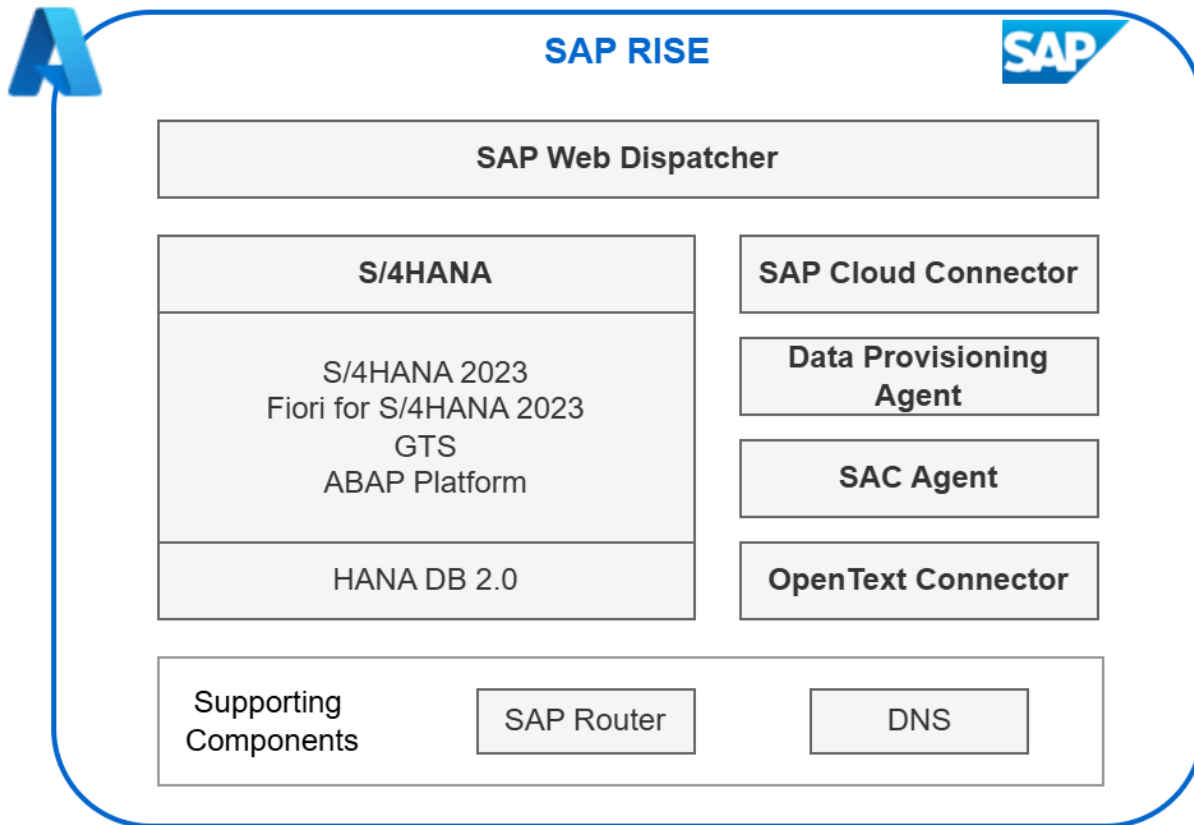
SAP RISE

SAP

SAP Web Dispatcher

S/4HANA

S/4HANA 2023
Fiori for S/4HANA 2023
GTS
ABAP Platform

HANA DB 2.0

SAP Cloud Connector

Data Provisioning Agent

SAC Agent

OpenText Connector

Supporting Components

SAP Router

DNS